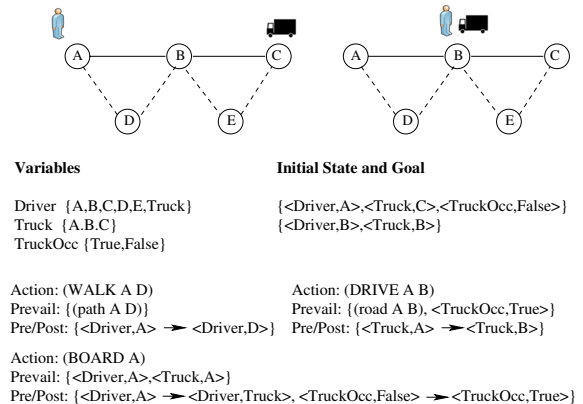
A B C
D E

A B C
D E

**Variables**

Driver {A,B,C,D,E,Truck}
Truck {A.B.C}
TruckOcc {True,False}

**Initial State and Goal**

{<Driver,A>,<Truck,C>,<TruckOcc,False>}
{<Driver,B>,<Truck,B>}

Action: (WALK A D)
Prevail: {(path A D)}
Pre/Post: {<Driver,A> ➤ <Driver,D>}

Action: (DRIVE A B)
Prevail: {(road A B), <TruckOcc,True>}
Pre/Post: {<Truck,A> ➤ <Truck,B>}

Action: (BOARD A)
Prevail: {<Driver,A>,<Truck,A>}
Pre/Post: {<Driver,A> ➤ <Driver,Truck>, <TruckOcc,False> ➤ <TruckOcc,True>}